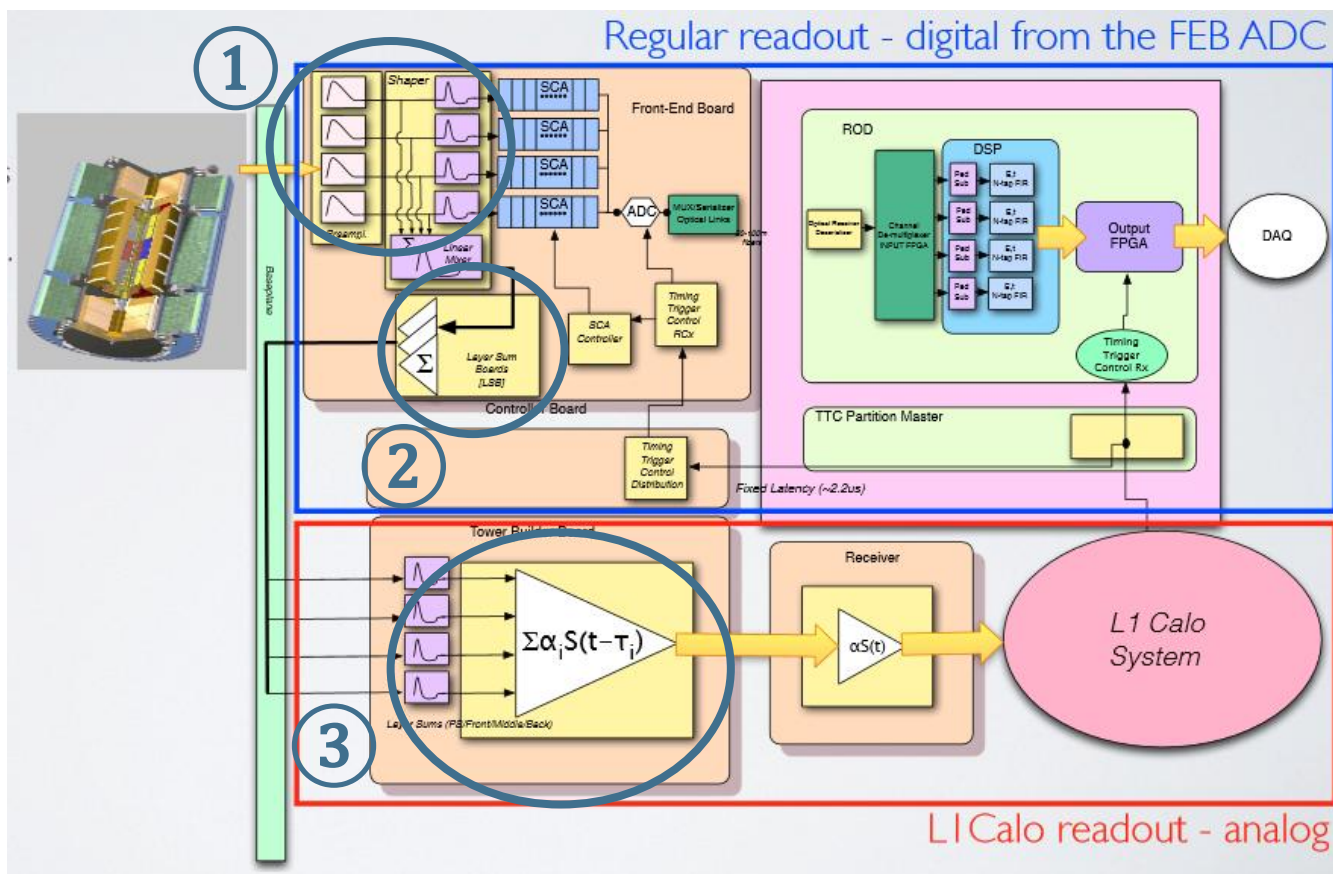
Regular readout - digital from the FEB ADC

1

Shaper

SCA

SCA

SCA

SCA

Front-End Board

ADC

MUX/Serializer Optical Links

Preampl.

Linear Mixer

$\Sigma$

Timing Trigger Control RCx

SCA Controller

$\Sigma$

Layer Sum Boards [LSB]

Controller Board

Baseplane

2

Timing Trigger Control Distribution

Fixed Latency (~2.2us)

ROD

DSP

Optical Receiver Deserializer

Channel De-multiplexer INPUT FPGA

Ped Sub

Et N-tap FIR

Ped Sub

Et N-tap FIR

Ped Sub

Et N-tap FIR

Ped Sub

Et N-tap FIR

Output FPGA

DAQ

Timing Trigger Control Rx

TTC Partition Master

Tower Builder Board

$\Sigma\alpha_i S(t-\tau_i)$

Layer Sums (PS/Front/Middle/Back)

3

Receiver

$\alpha S(t)$

L1 Calo System

L1Calo readout - analog